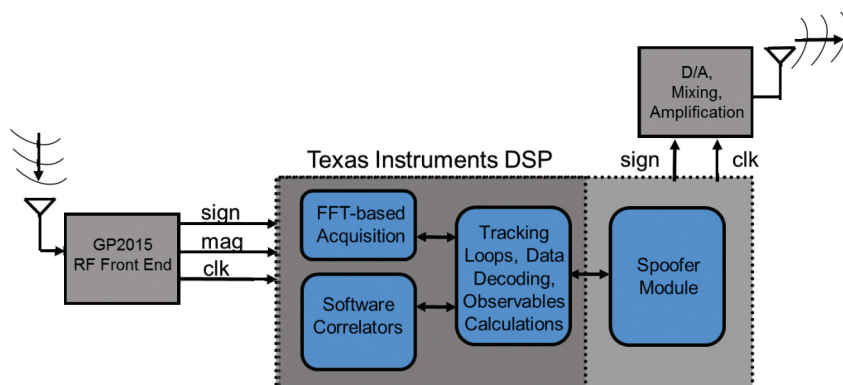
D/A, Mixing, Amplification

Texas Instruments DSP

sign

clk

sign

mag

clk

GP2015 RF Front End

FFT-based Acquisition

Software Correlators

Tracking Loops, Data Decoding, Observables Calculations

Spoofer Module